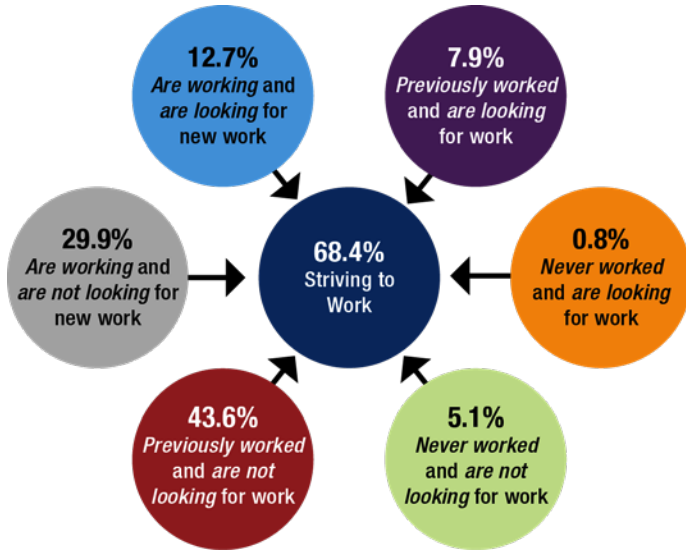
12.7%
Are working and are looking for new work

7.9%
Previously worked and are looking for work

29.9%
Are working and are not looking for new work

68.4%
Striving to Work

0.8%
Never worked and are looking for work

43.6%
Previously worked and are not looking for work

5.1%
Never worked and are not looking for work